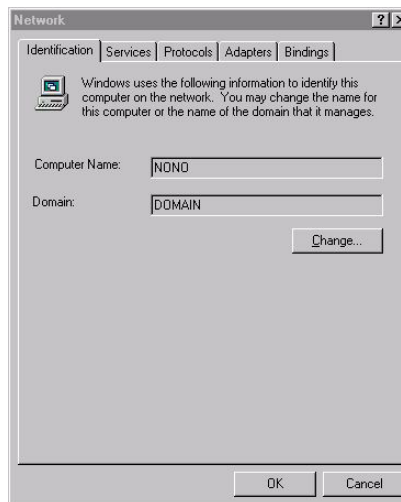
Network

?

Identification | Services | Protocols | Adapters | Bindings

Windows uses the following information to identify this computer on the network. You may change the name for this computer or the name of the domain that it manages.

Computer Name: NONO

Domain: DOMAIN

Change...

OK

Cancel